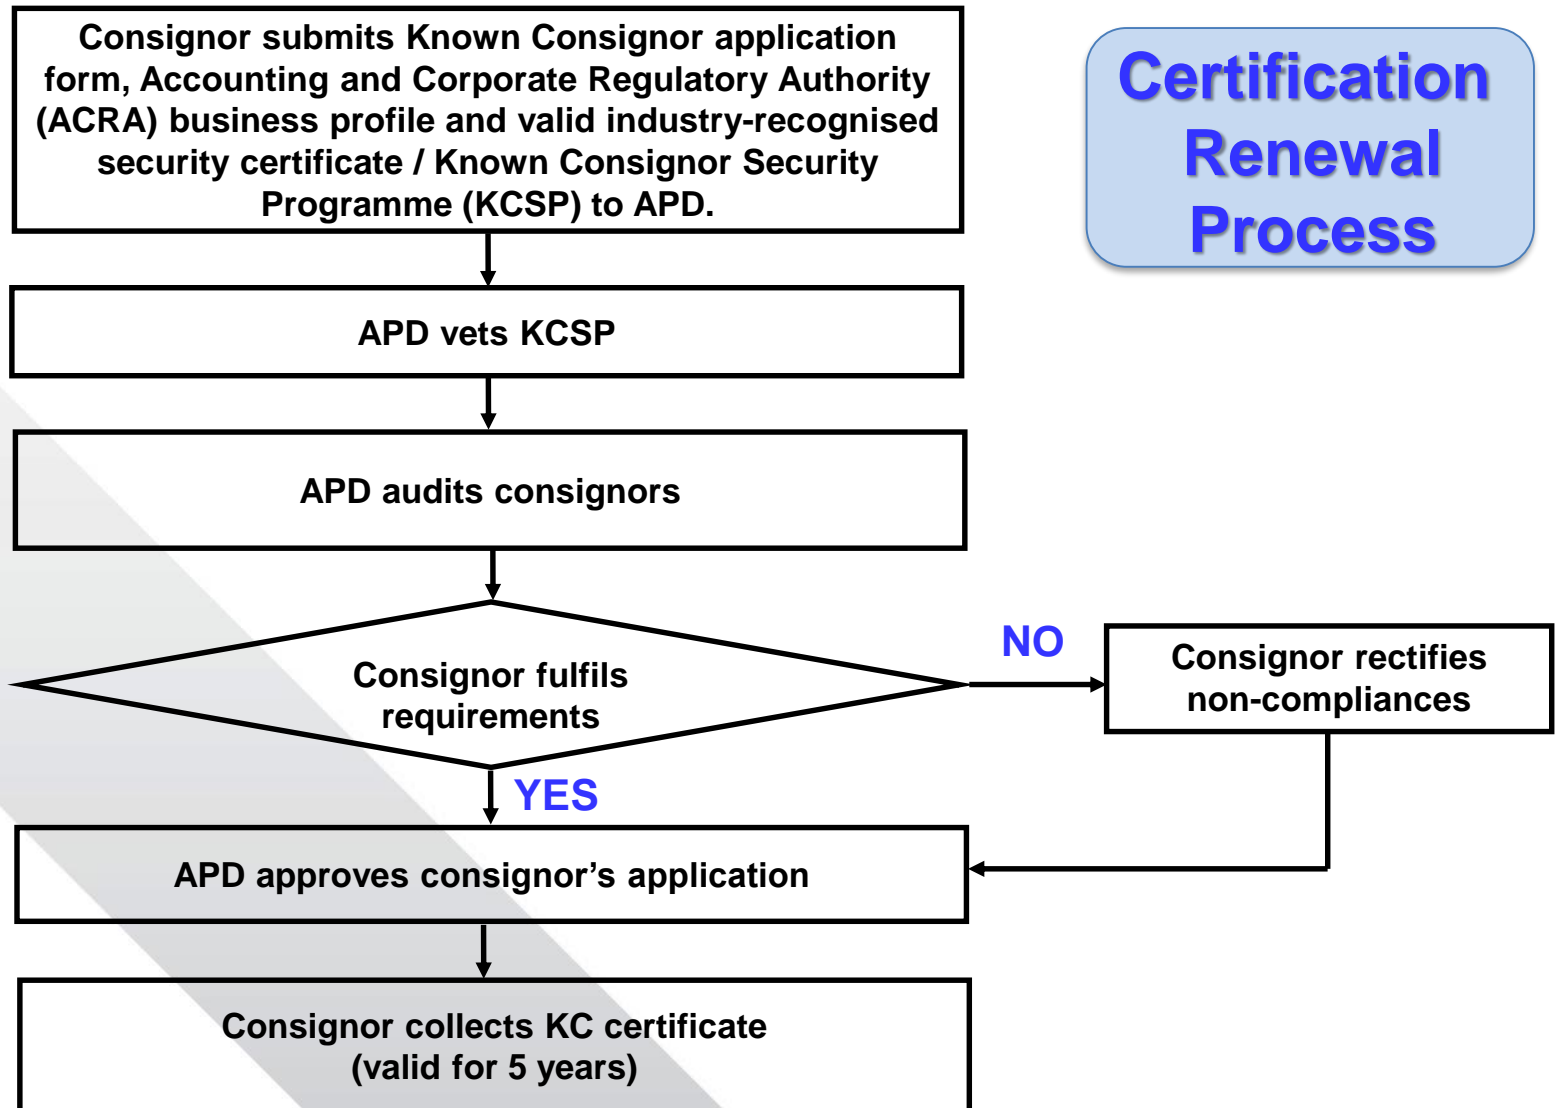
Certification Renewal Process

Consignor submits Known Consignor application form, Accounting and Corporate Regulatory Authority (ACRA) business profile and valid industry-recognised security certificate / Known Consignor Security Programme (KCSP) to APD.

APD vets KCSP

APD audits consignors

Consignor fulfils requirements

NO

Consignor rectifies non-compliances

YES

APD approves consignor's application

Consignor collects KC certificate (valid for 5 years)